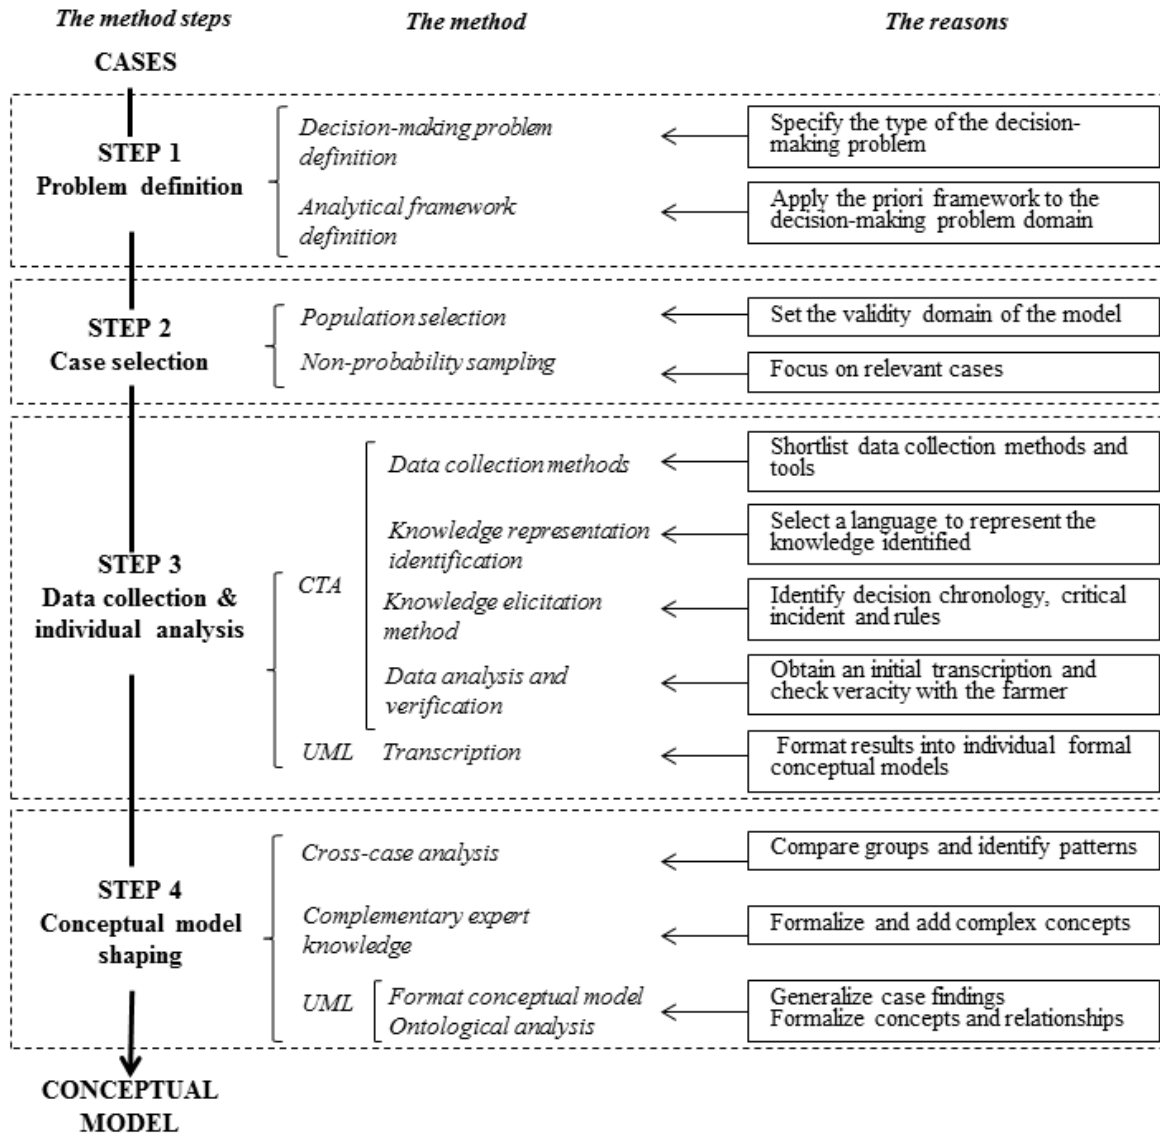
The method steps

The method

The reasons

CASES

STEP 1
Problem definition

Decision-making problem definition

Specify the type of the decision-making problem

Analytical framework definition

Apply the priori framework to the decision-making problem domain

STEP 2
Case selection

Population selection

Set the validity domain of the model

Non-probability sampling

Focus on relevant cases

STEP 3
Data collection & individual analysis

CTA

Data collection methods

Shortlist data collection methods and tools

Knowledge representation identification

Select a language to represent the knowledge identified

Knowledge elicitation method

Identify decision chronology, critical incident and rules

Data analysis and verification

Obtain an initial transcription and check veracity with the farmer

UML Transcription

Format results into individual formal conceptual models

STEP 4
Conceptual model shaping

Cross-case analysis

Compare groups and identify patterns

Complementary expert knowledge

Formalize and add complex concepts

UML

Format conceptual model
Ontological analysis

Generalize case findings
Formalize concepts and relationships

CONCEPTUAL MODEL